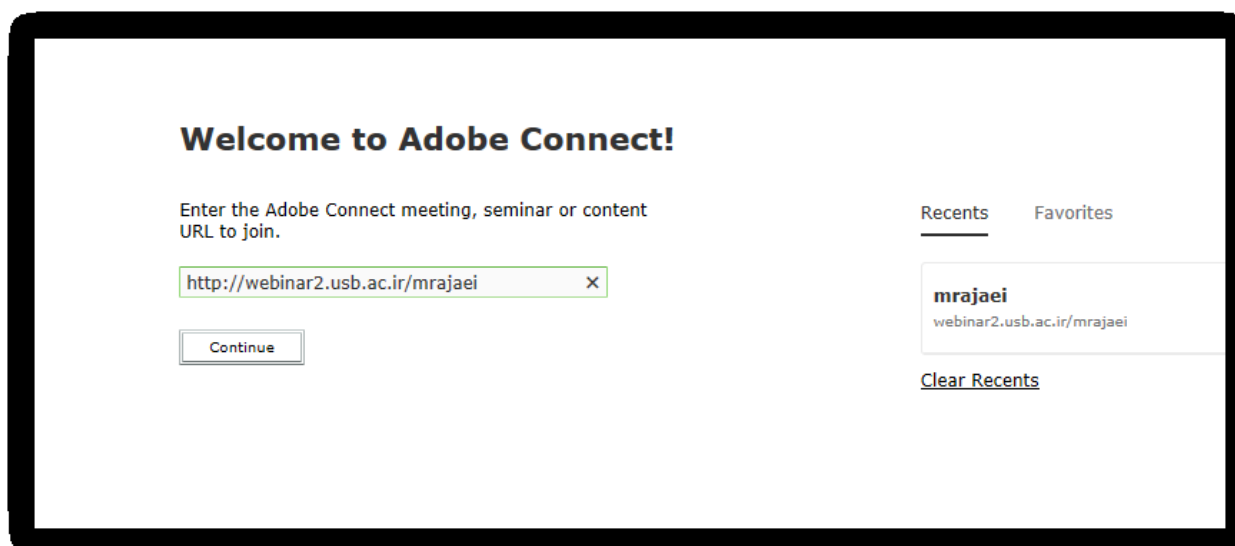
Welcome to Adobe Connect!

Enter the Adobe Connect meeting, seminar or content URL to join.

http://webinar2.usb.ac.ir/mrajaei ×

Continue

Recents Favorites

mrajaei
webinar2.usb.ac.ir/mrajaei

Clear Recents